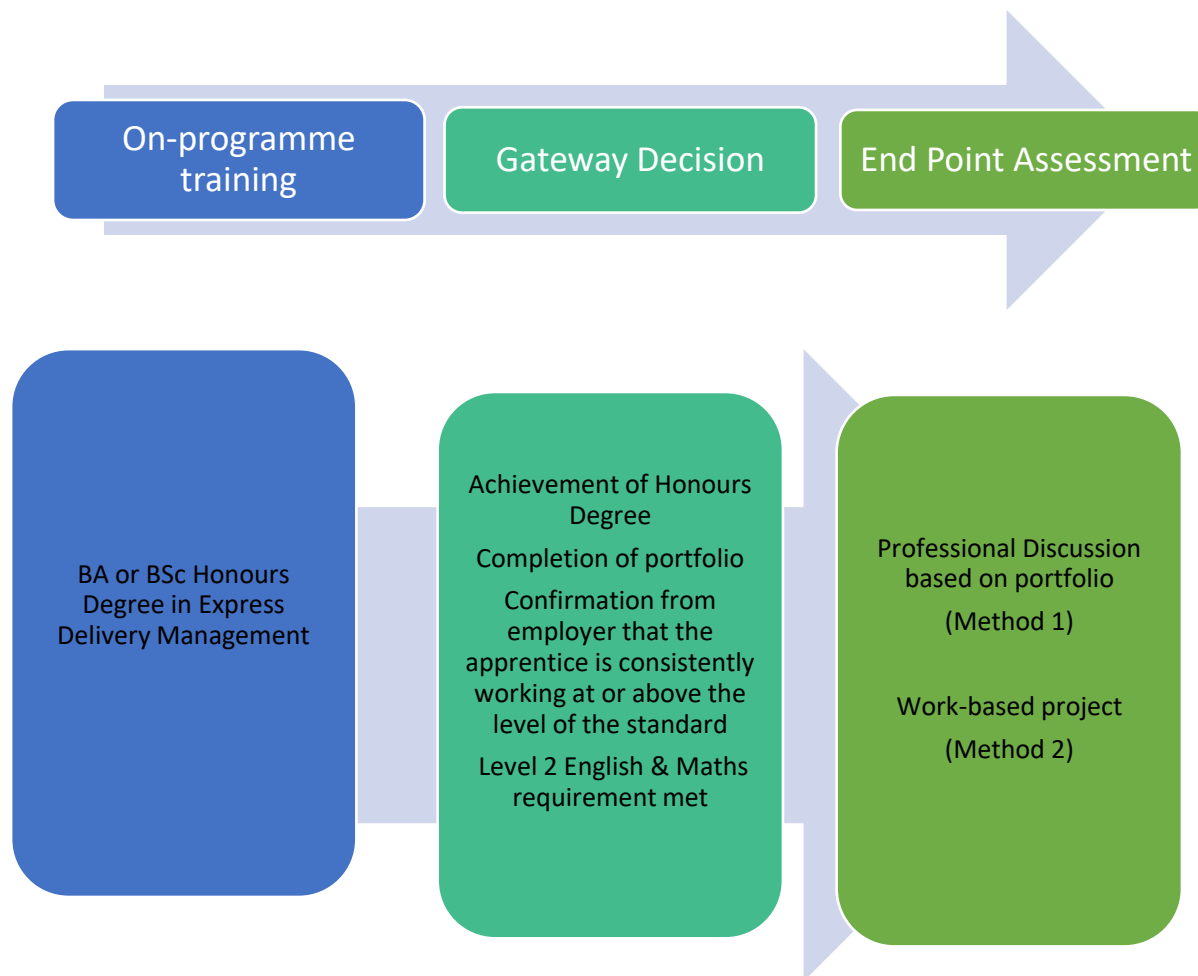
On-programme training

Gateway Decision

End Point Assessment

BA or BSc Honours Degree in Express Delivery Management

Achievement of Honours Degree

Completion of portfolio

Confirmation from employer that the apprentice is consistently working at or above the level of the standard

Level 2 English & Maths requirement met

Professional Discussion based on portfolio

(Method 1)

Work-based project

(Method 2)